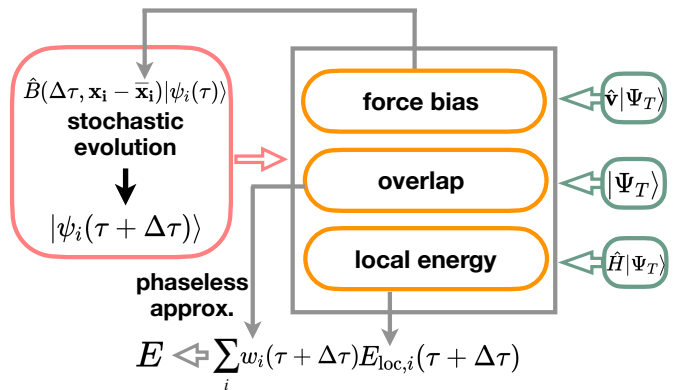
$\hat{B}(\Delta\tau, \mathbf{x_i} - \overline{\mathbf{x}}_\mathbf{i})|\psi_i(\tau)\rangle$

stochastic evolution

$|\psi_i(\tau + \Delta\tau)\rangle$

force bias

overlap

local energy

$\hat{\mathbf{v}}|\Psi_T\rangle$

$|\Psi_T\rangle$

$\hat{H}|\Psi_T\rangle$

phaseless approx.

$E \Leftarrow \sum_i w_i(\tau + \Delta\tau) E_{\mathrm{loc},i}(\tau + \Delta\tau)$